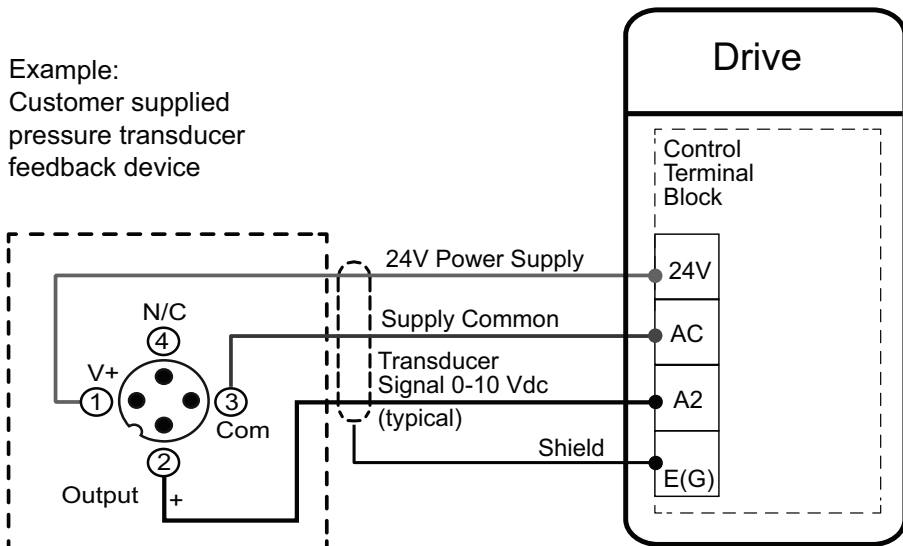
Example:
Customer supplied pressure transducer feedback device

Drive

Control Terminal Block

24V Power Supply

24V

N/C

4

Supply Common

AC

V+

1

3

Transducer Signal 0-10 Vdc

A2

Com

(typical)

Shield

2

E(G)

Output

+